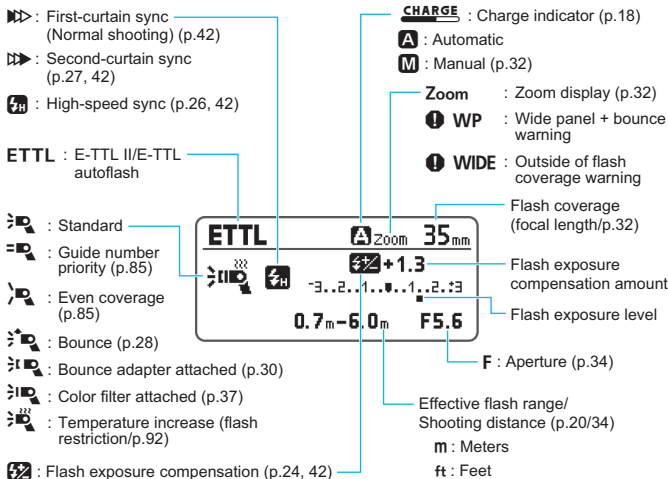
: First-curtain sync (Normal shooting) (p.42)

: Second-curtain sync (p.27, 42)

: High-speed sync (p.26, 42)

ETTL : E-TTL II/E-TTL autoflash

: Standard

: Guide number priority (p.85)

: Even coverage (p.85)

: Bounce (p.28)

: Bounce adapter attached (p.30)

: Color filter attached (p.37)

: Temperature increase (flash restriction/p.92)

: Flash exposure compensation (p.24, 42)

CHARGE : Charge indicator (p.18)

A : Automatic

M : Manual (p.32)

Zoom : Zoom display (p.32)

WP : Wide panel + bounce warning

WIDE : Outside of flash coverage warning

Flash coverage (focal length/p.32)

Flash exposure compensation amount

Flash exposure level

F : Aperture (p.34)

Effective flash range/ Shooting distance (p.20/34)

m : Meters

ft : Feet

ETTL

Zoom 35mm

+1.3

-3..2..1..0..1..2.:3

0.7m-6.0m F5.6